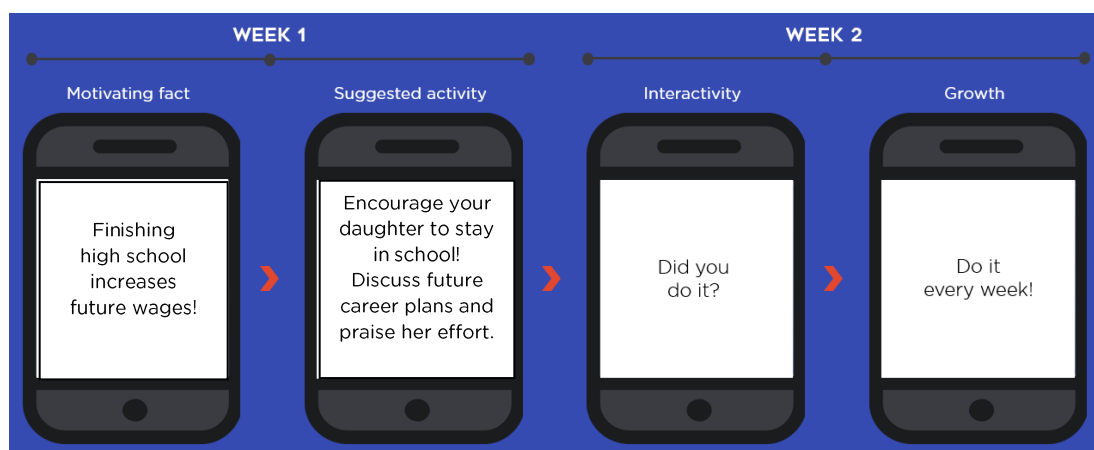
WEEK 1

WEEK 2

Motivating fact

Finishing high school increases future wages!

Suggested activity

Encourage your daughter to stay in school! Discuss future career plans and praise her effort.

Interactivity

Did you do it?

Growth

Do it every week!